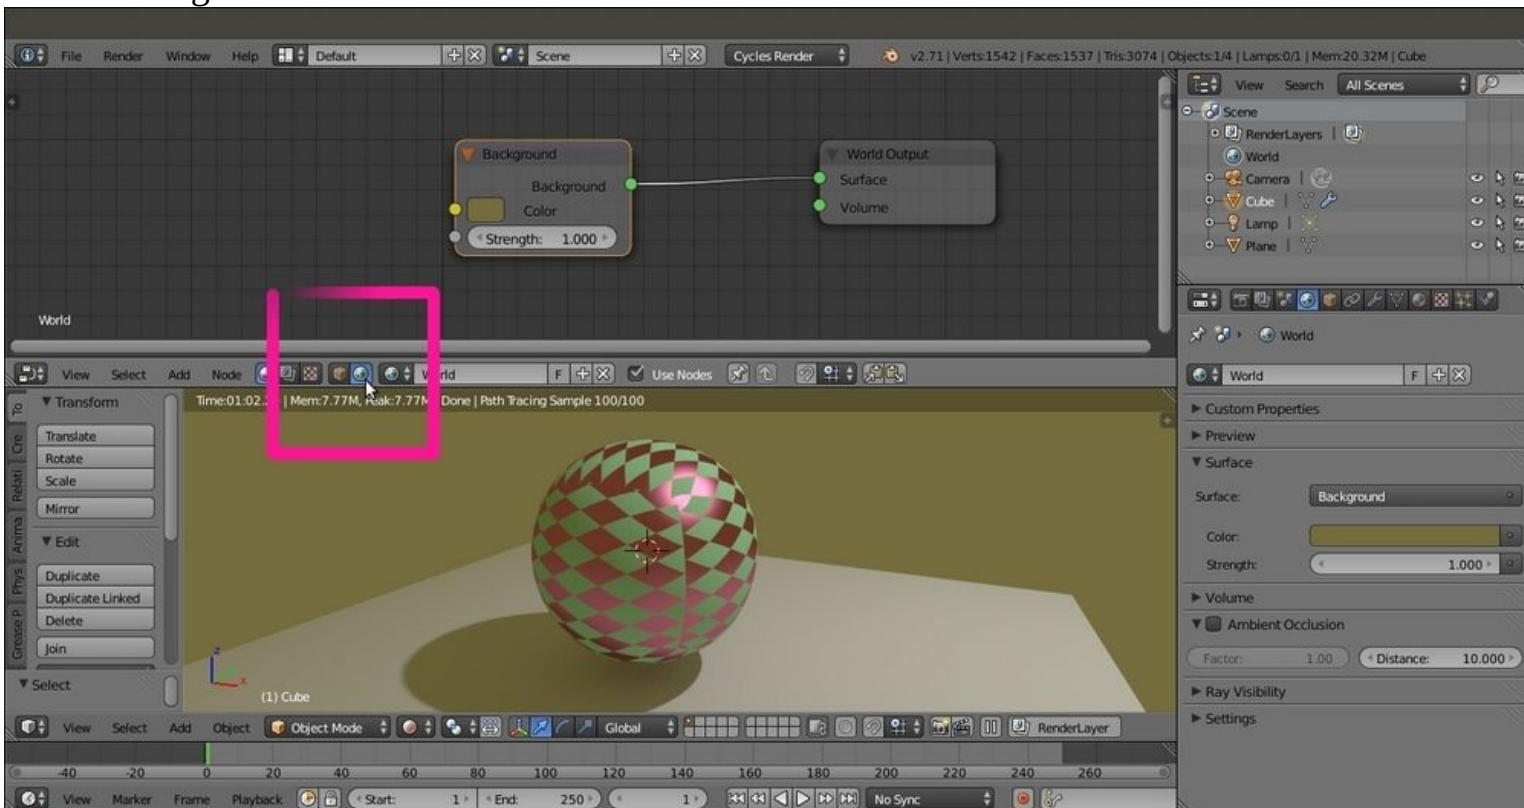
File Render Window Help Default Scene Cycles Render v2.71 | Verts:1542 | Faces:1537 | Tris:3074 | Objects:1/4 | Lamps:0/1 | Mem:20.32M | Cube

View Search All Scenes

Scene
RenderLayers
World
Camera
Cube
Lamp
Plane

Background
Background
Color
Strength: 1.000

World Output
Surface
Volume

World

World

View Select Add Node World F Use Nodes

Time:01:02.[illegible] | Mem:7.77M, Peak:7.77M | Done | Path Tracing Sample 100/100

Transform
Translate
Rotate
Scale
Mirror
Edit
Duplicate
Duplicate Linked
Delete
Join
Select

Tools Create Relations Animation Physics Grease Pencil

(1) Cube

World F

Custom Properties
Preview
Surface
Surface: Background
Color:
Strength: 1.000
Volume
Ambient Occlusion
Factor: 1.00 Distance: 10.000
Ray Visibility
Settings

View Select Add Object Object Mode Global RenderLayer

-40 -20 0 20 40 60 80 100 120 140 160 180 200 220 240 260

View Marker Frame Playback Start: 1 End: 250 1 No Sync